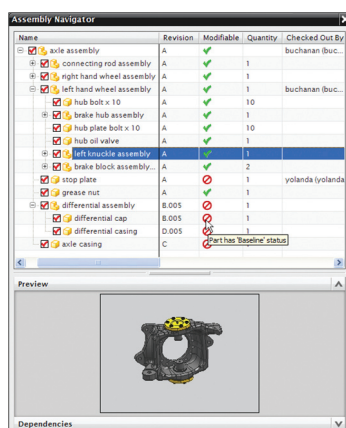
Assembly Navigator

| Name | Revision | Modifiable | Quantity | Checked Out By |
|---|---|---|---|---|
| axle assembly | A | ✓ | | buchanan (buc... |
| connecting rod assembly | A | ✓ | 1 | |
| right hand wheel assembly | A | ✓ | 1 | |
| left hand wheel assembly | A | ✓ | 1 | buchanan (buc... |
| hub bolt x 10 | A | ✓ | 10 | |
| brake hub assembly | A | ✓ | 1 | |
| hub plate bolt x 10 | A | ✓ | 10 | |
| hub oil valve | A | ✓ | 1 | |
| left knuckle assembly | A | ✓ | 1 | |
| brake block assembly... | A | ✓ | 2 | |
| stop plate | A | ⊘ | 1 | yolanda (yolanda |
| grease nut | A | ✓ | 1 | |
| differential assembly | B.005 | ⊘ | 1 | |
| differential cap | B.005 | ⊘ | 1 | |
| differential casing | D.005 | ⊘ | 1 | |
| axle casing | C | ⊘ | | |

Part has 'Baseline' status

Preview

Dependencies